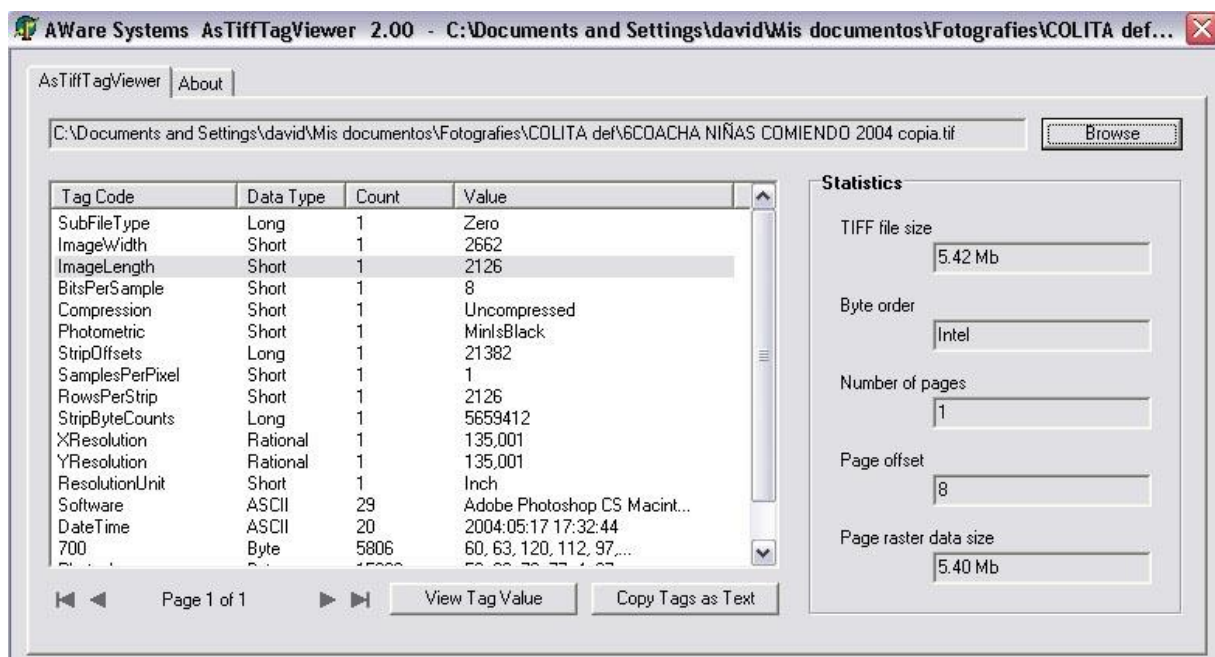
AWare Systems AsTiffTagViewer 2.00 - C:\Documents and Settings\david\Mis documentos\Fotografies\COLITA def...

AsTiffTagViewer | About

C:\Documents and Settings\david\Mis documentos\Fotografies\COLITA def\6COACHA NIÑAS COMIENDO 2004 copia.tif

Browse

| Tag Code | Data Type | Count | Value |
|---|---|---|---|
| SubFileType | Long | 1 | Zero |
| ImageWidth | Short | 1 | 2662 |
| ImageLength | Short | 1 | 2126 |
| BitsPerSample | Short | 1 | 8 |
| Compression | Short | 1 | Uncompressed |
| Photometric | Short | 1 | MinIsBlack |
| StripOffsets | Long | 1 | 21382 |
| SamplesPerPixel | Short | 1 | 1 |
| RowsPerStrip | Short | 1 | 2126 |
| StripByteCounts | Long | 1 | 5659412 |
| XResolution | Rational | 1 | 135,001 |
| YResolution | Rational | 1 | 135,001 |
| ResolutionUnit | Short | 1 | Inch |
| Software | ASCII | 29 | Adobe Photoshop CS Macint... |
| DateTime | ASCII | 20 | 2004:05:17 17:32:44 |
| 700 | Byte | 5806 | 60, 63, 120, 112, 97,... |
| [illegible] | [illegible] | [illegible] | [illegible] |

Page 1 of 1

View Tag Value

Copy Tags as Text

Statistics

TIFF file size
5.42 Mb

Byte order
Intel

Number of pages
1

Page offset
8

Page raster data size
5.40 Mb